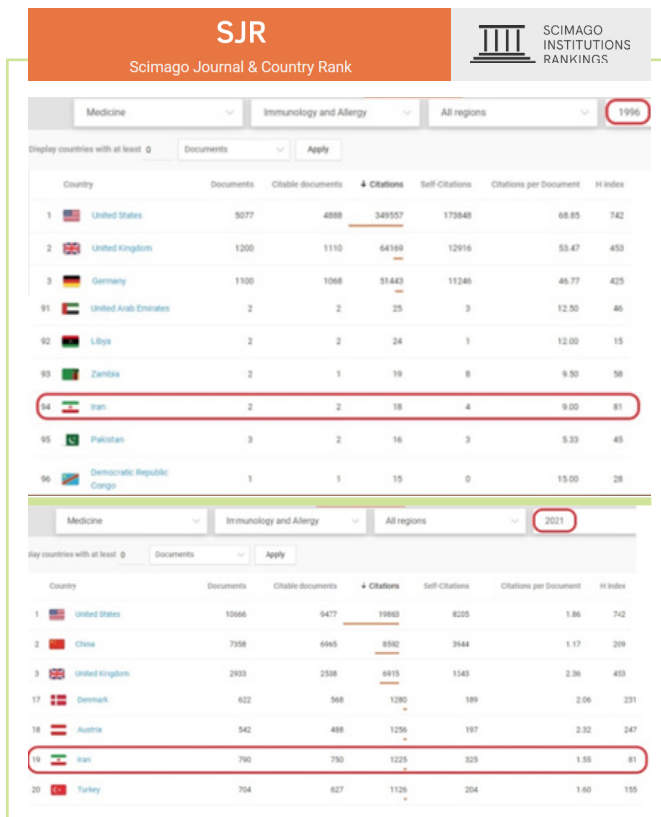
SJR
Scimago Journal & Country Rank

SCIMAGO INSTITUTIONS RANKINGS

Medicine | Immunology and Allergy | All regions | 1996

Display countries with at least 0 Documents Apply

| | Country | Documents | Citable documents | ↓ Citations | Self-Citations | Citations per Document | H index |
|---|---|---|---|---|---|---|---|
| 1 | United States | 5077 | 4888 | 349557 | 173848 | 68.85 | 742 |
| 2 | United Kingdom | 1200 | 1110 | 64169 | 12916 | 53.47 | 453 |
| 3 | Germany | 1100 | 1068 | 51443 | 11246 | 46.77 | 425 |
| 91 | United Arab Emirates | 2 | 2 | 25 | 3 | 12.50 | 46 |
| 92 | Libya | 2 | 2 | 24 | 1 | 12.00 | 15 |
| 93 | Zambia | 2 | 1 | 19 | 8 | 9.50 | 58 |
| 94 | Iran | 2 | 2 | 18 | 4 | 9.00 | 81 |
| 95 | Pakistan | 3 | 2 | 16 | 3 | 5.33 | 45 |
| 96 | Democratic Republic Congo | 1 | 1 | 15 | 0 | 15.00 | 28 |

Medicine | Immunology and Allergy | All regions | 2021

play countries with at least 0 Documents Apply

| | Country | Documents | Citable documents | ↓ Citations | Self-Citations | Citations per Document | H index |
|---|---|---|---|---|---|---|---|
| 1 | United States | 10666 | 9477 | 19863 | 8205 | 1.86 | 742 |
| 2 | China | 7358 | 6965 | 8592 | 3944 | 1.17 | 209 |
| 3 | United Kingdom | 2933 | 2508 | 6915 | 1343 | 2.36 | 453 |
| 17 | Denmark | 622 | 568 | 1280 | 189 | 2.06 | 231 |
| 18 | Austria | 542 | 488 | 1256 | 197 | 2.32 | 247 |
| 19 | Iran | 790 | 750 | 1225 | 325 | 1.55 | 81 |
| 20 | Turkey | 704 | 627 | 1126 | 204 | 1.60 | 155 |